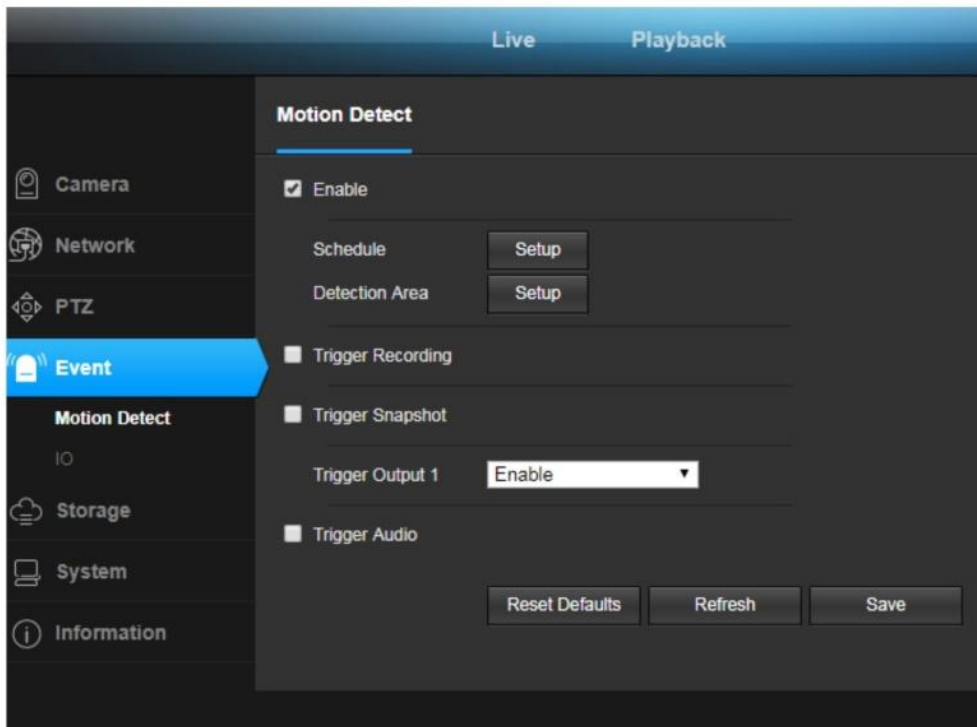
Live Playback

Camera
Network
PTZ
Event
Motion Detect
IO
Storage
System
Information

Motion Detect

Enable

Schedule Setup
Detection Area Setup

Trigger Recording

Trigger Snapshot

Trigger Output 1 Enable

Trigger Audio

Reset Defaults Refresh Save